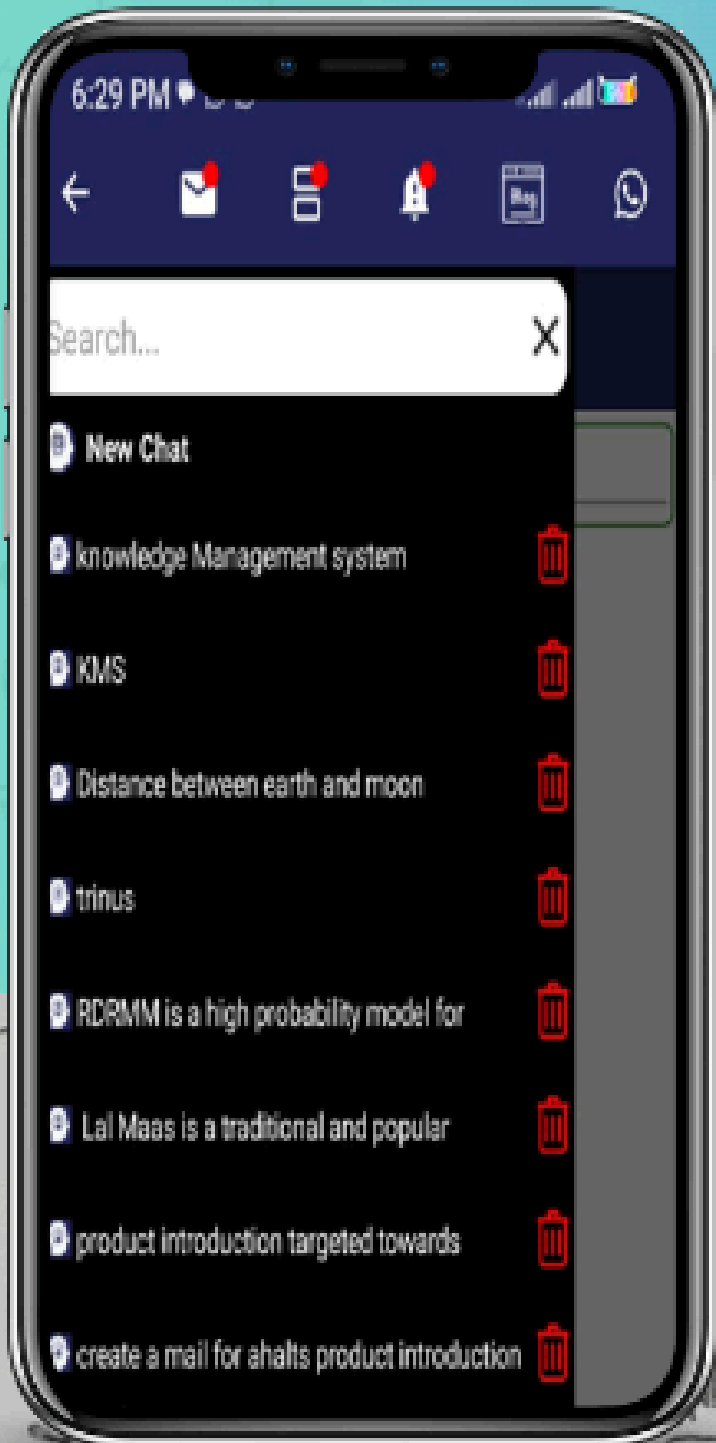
6:29 PM

Blog

Search...

X

New Chat

knowledge Management system

KMS

Distance between earth and moon

trinus

RDRMM is a high probability model for

Lal Maas is a traditional and popular

product introduction targeted towards

create a mail for ahalts product introduction